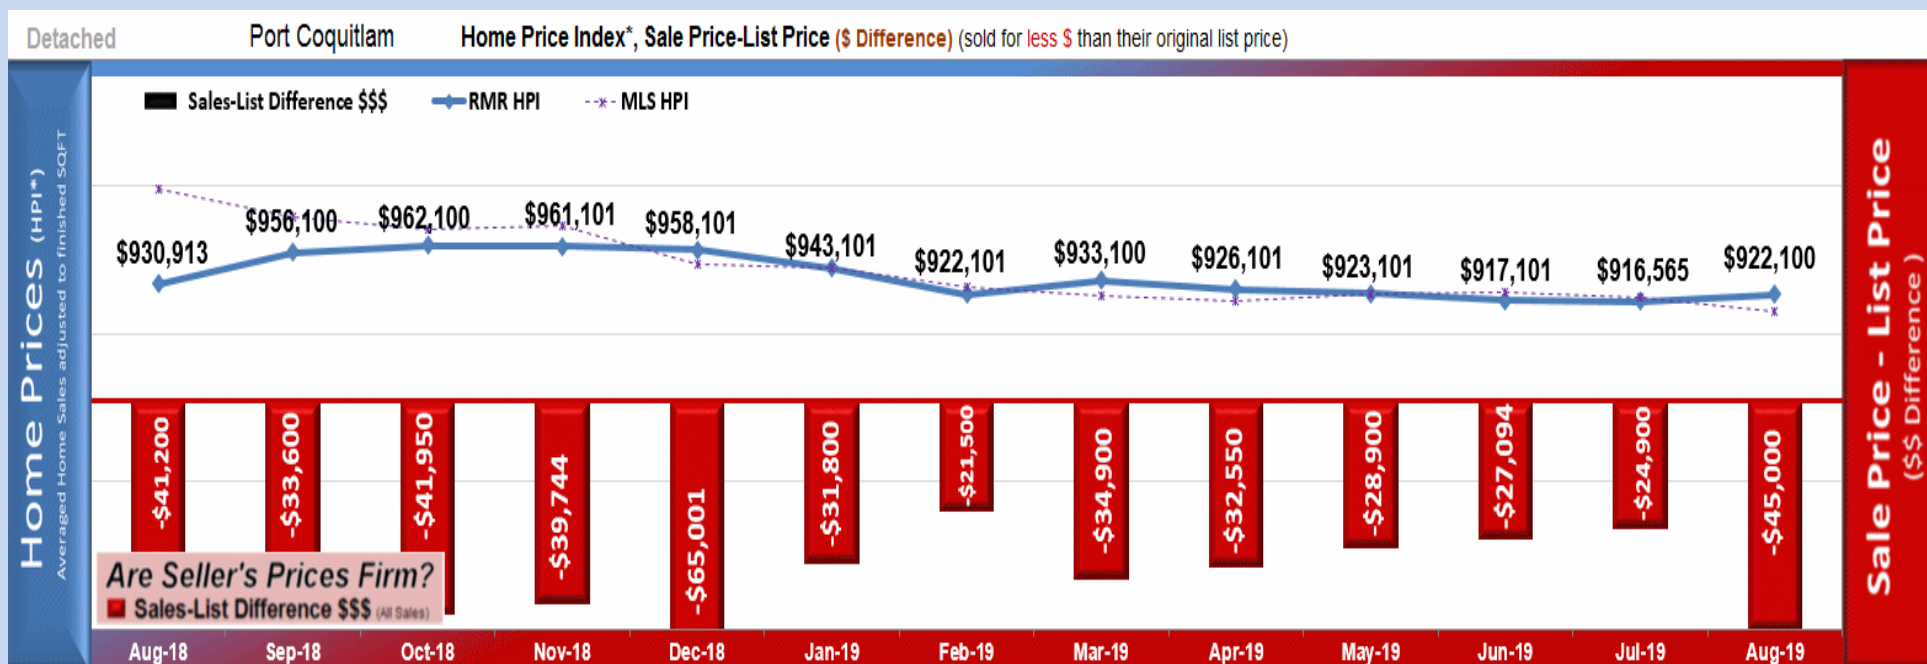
Detached Port Coquitlam Home Price Index*, Sale Price-List Price ($ Difference) (sold for less $ than their original list price)

Sales-List Difference $$$ RMR HPI MLS HPI

Home Prices (HPI*)
Averaged Home Sales adjusted to finished SQFT

$930,913 $956,100 $962,100 $961,101 $958,101 $943,101 $922,101 $933,100 $926,101 $923,101 $917,101 $916,565 $922,100

-$41,200 -$33,600 -$41,950 -$39,744 -$65,001 -$31,800 -$21,500 -$34,900 -$32,550 -$28,900 -$27,094 -$24,900 -$45,000

Are Seller's Prices Firm?
Sales-List Difference $$$ (All Sales)

Aug-18 Sep-18 Oct-18 Nov-18 Dec-18 Jan-19 Feb-19 Mar-19 Apr-19 May-19 Jun-19 Jul-19 Aug-19

Sale Price - List Price
($$ Difference)